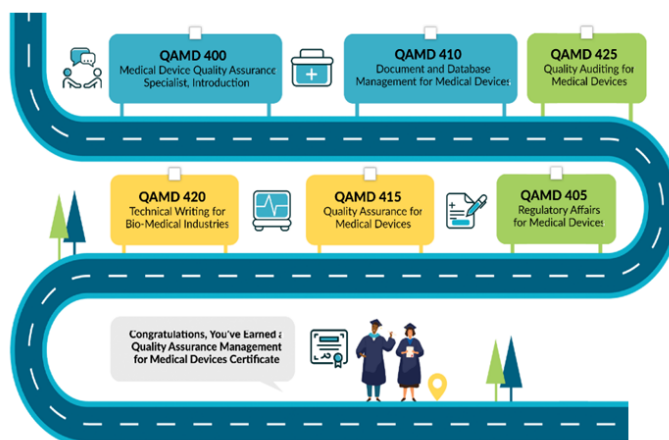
QAMD 400
Medical Device Quality Assurance Specialist, Introduction

QAMD 410
Document and Database Management for Medical Devices

QAMD 425
Quality Auditing for Medical Devices

QAMD 420
Technical Writing for Bio-Medical Industries

QAMD 415
Quality Assurance for Medical Devices

QAMD 405
Regulatory Affairs for Medical Devices

Congratulations, You've Earned a Quality Assurance Management for Medical Devices Certificate